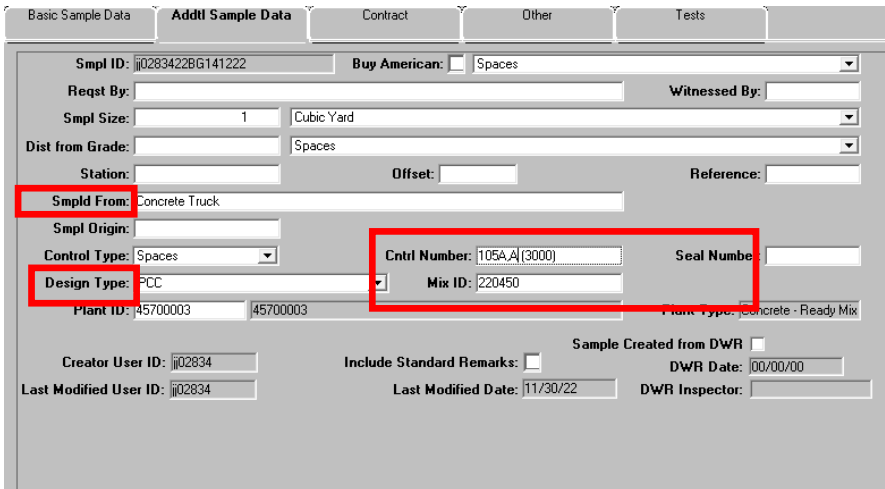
Basic Sample Data | Addtl Sample Data | Contract | Other | Tests

Smpl ID: jj0283422BG141222
Buy American: Spaces

Reqst By:
Witnessed By:

Smpl Size: 1 Cubic Yard

Dist from Grade: Spaces

Station:
Offset:
Reference:

Smpld From: Concrete Truck

Smpl Origin:

Control Type: Spaces
Cntrl Number: 105A,A (3000)
Seal Numbe

Design Type: PCC
Mix ID: 220450

Plant ID: 45700003 45700003
Plant Type: Concrete - Ready Mix

Sample Created from DWR

Creator User ID: jj02834
Include Standard Remarks:
DWR Date: 00/00/00

Last Modified User ID: jj02834
Last Modified Date: 11/30/22
DWR Inspector: